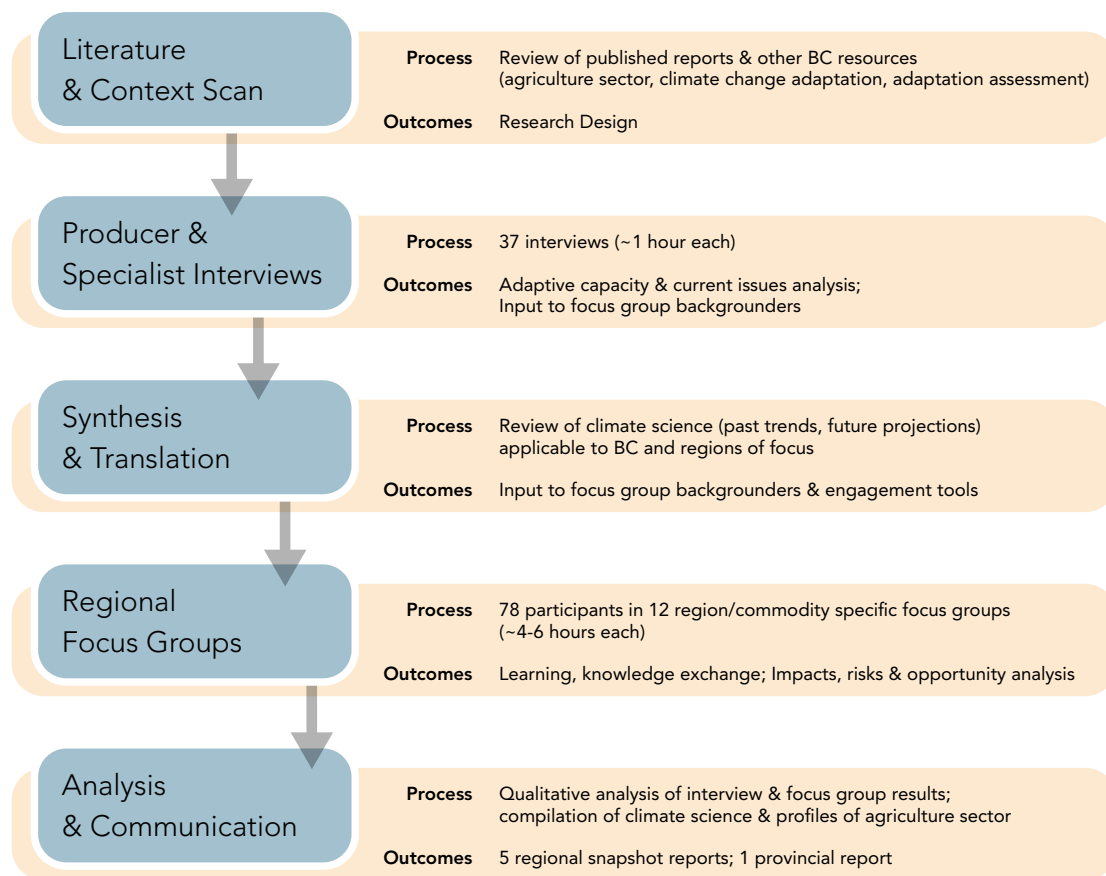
Literature & Context Scan

Process Review of published reports & other BC resources (agriculture sector, climate change adaptation, adaptation assessment)

Outcomes Research Design

Producer & Specialist Interviews

Process 37 interviews (~1 hour each)

Outcomes Adaptive capacity & current issues analysis; Input to focus group backgrounders

Synthesis & Translation

Process Review of climate science (past trends, future projections) applicable to BC and regions of focus

Outcomes Input to focus group backgrounders & engagement tools

Regional Focus Groups

Process 78 participants in 12 region/commodity specific focus groups (~4-6 hours each)

Outcomes Learning, knowledge exchange; Impacts, risks & opportunity analysis

Analysis & Communication

Process Qualitative analysis of interview & focus group results; compilation of climate science & profiles of agriculture sector

Outcomes 5 regional snapshot reports; 1 provincial report